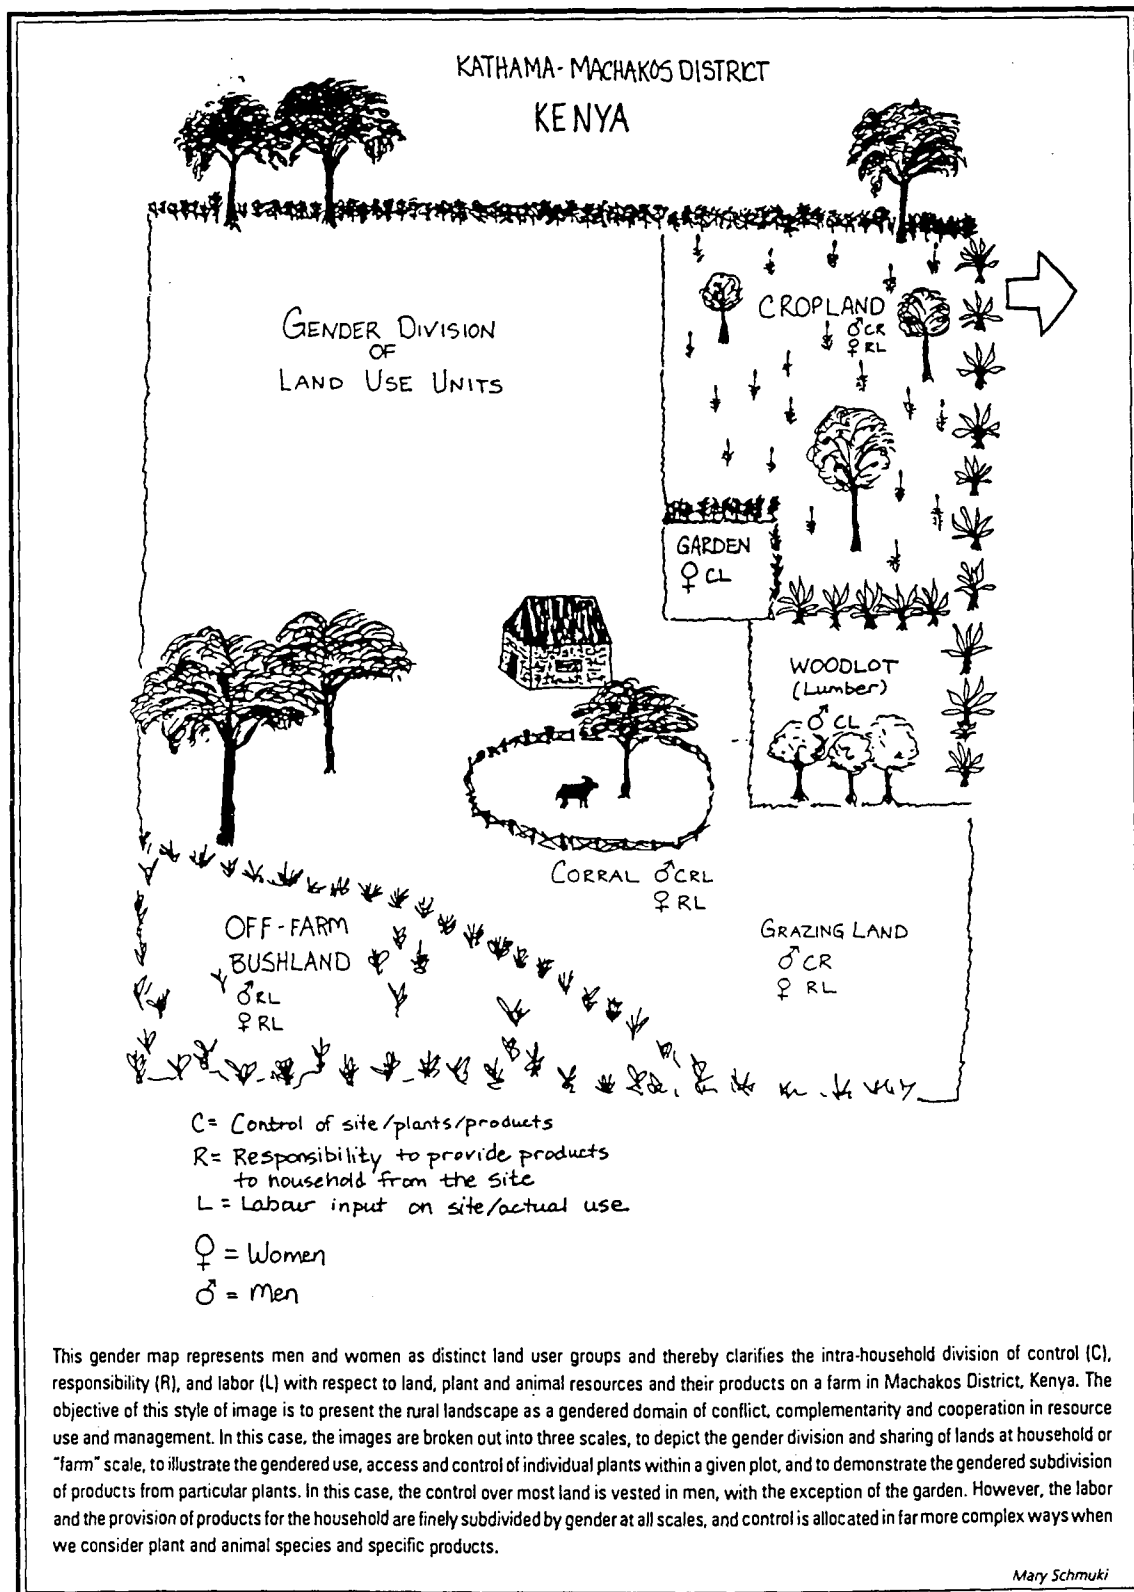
KATHAMA-MACHAKOS DISTRICT
KENYA

GENDER DIVISION OF LAND USE UNITS

CROPLAND
♂CR
♀RL

GARDEN
♀CL

WOODLOT
(Lumber)
♂CL

CORRAL ♂CRL
♀RL

OFF-FARM BUSHLAND
♂RL
♀RL

GRAZING LAND
♂CR
♀RL

C= Control of site/plants/products
R= Responsibility to provide products to household from the site
L = Labour input on site/actual use.

♀ = Women
♂ = men

This gender map represents men and women as distinct land user groups and thereby clarifies the intra-household division of control (C), responsibility (R), and labor (L) with respect to land, plant and animal resources and their products on a farm in Machakos District, Kenya. The objective of this style of image is to present the rural landscape as a gendered domain of conflict, complementarity and cooperation in resource use and management. In this case, the images are broken out into three scales, to depict the gender division and sharing of lands at household or "farm" scale, to illustrate the gendered use, access and control of individual plants within a given plot, and to demonstrate the gendered subdivision of products from particular plants. In this case, the control over most land is vested in men, with the exception of the garden. However, the labor and the provision of products for the household are finely subdivided by gender at all scales, and control is allocated in far more complex ways when we consider plant and animal species and specific products.

Mary Schmuki